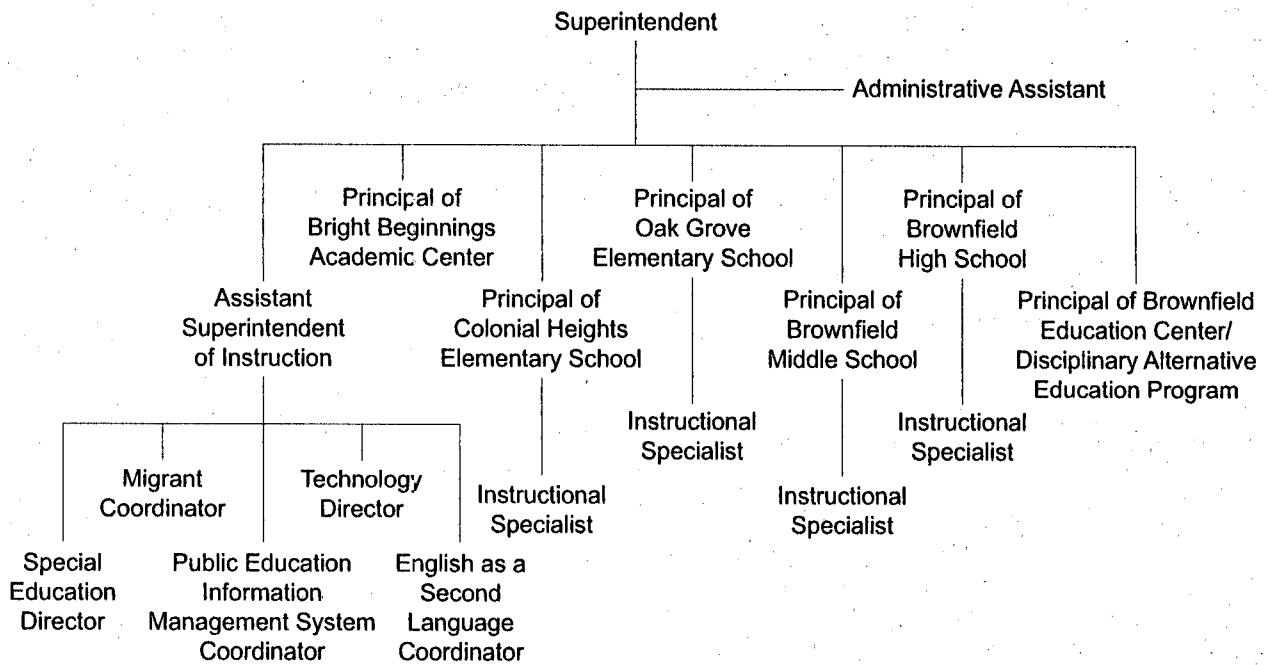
Superintendent

Administrative Assistant

Principal of Bright Beginnings Academic Center

Principal of Oak Grove Elementary School

Principal of Brownfield High School

Assistant Superintendent of Instruction

Principal of Colonial Heights Elementary School

Principal of Brownfield Middle School

Principal of Brownfield Education Center/ Disciplinary Alternative Education Program

Instructional Specialist

Instructional Specialist

Migrant Coordinator

Technology Director

Instructional Specialist

Instructional Specialist

Special Education Director

Public Education Information Management System Coordinator

English as a Second Language Coordinator